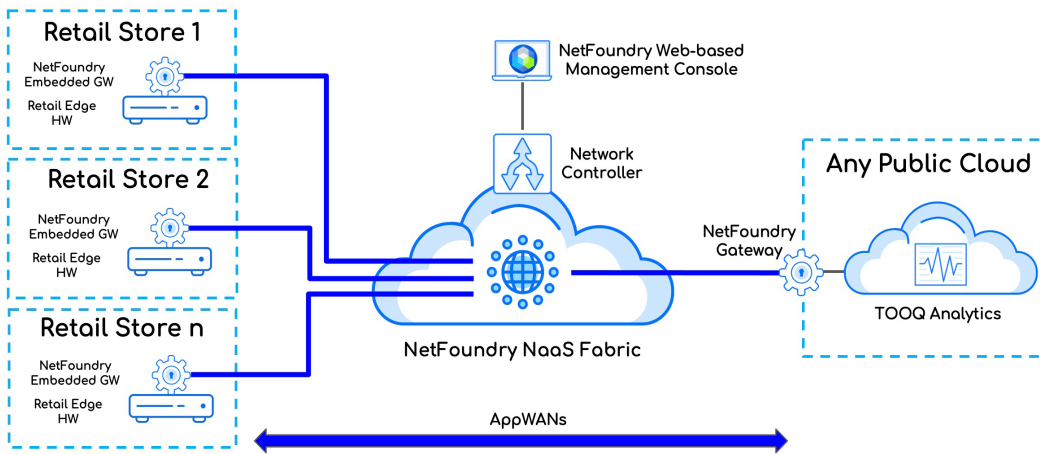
Retail Store 1

NetFoundry Embedded GW

Retail Edge HW

Retail Store 2

NetFoundry Embedded GW

Retail Edge HW

Retail Store n

NetFoundry Embedded GW

Retail Edge HW

NetFoundry Web-based Management Console

Network Controller

NetFoundry NaaS Fabric

NetFoundry Gateway

Any Public Cloud

TOOQ Analytics

AppWANs